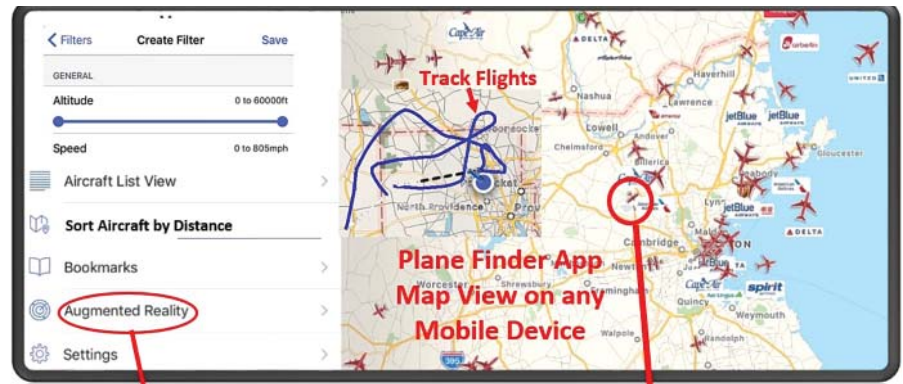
< Filters Create Filter Save

GENERAL

Altitude 0 to 60000ft

Speed 0 to 805mph

Aircraft List View

Sort Aircraft by Distance

Bookmarks

Augmented Reality

Settings

Track Flights

Plane Finder App Map View on any Mobile Device

Cape Air
DELTA
airberlin
UNITED
Haverhill
Nashua
Lawrence
jetBlue
jetBlue
Lowell
Andover
Chelmsford
Billerica
Gloucester
Peabody
North Providence
Lynn
Cambridge
DELTA
Newton
Worcester
Framingham
Cape Air
spirit
Quincy
Weymouth
Walpole
395